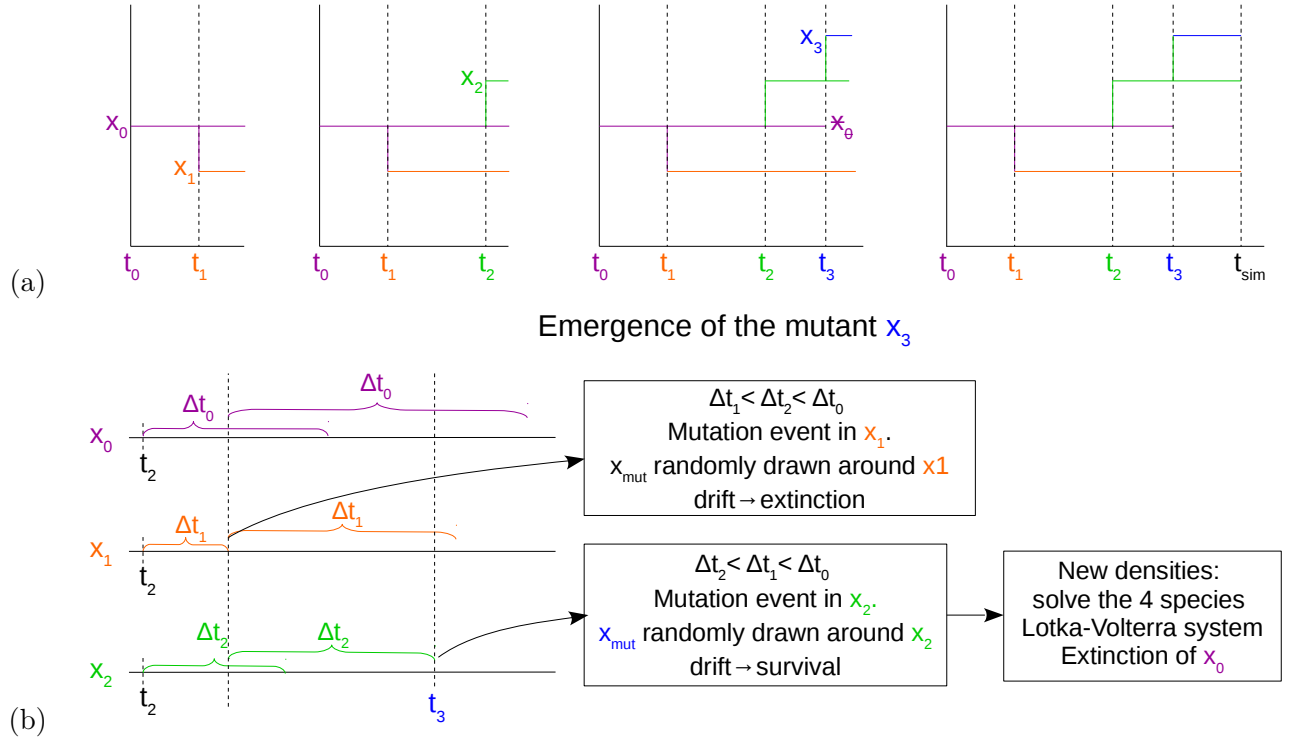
(a)

$x_0$
$x_1$
$t_0$ $t_1$

$x_2$
$t_0$ $t_1$ $t_2$

$x_3$
$x_0$
$t_0$ $t_1$ $t_2$ $t_3$

$t_0$ $t_1$ $t_2$ $t_3$ $t_{sim}$

Emergence of the mutant $x_3$

$x_0$
$\Delta t_0$ $\Delta t_0$
$t_2$

$x_1$
$\Delta t_1$ $\Delta t_1$
$t_2$

$x_2$
$\Delta t_2$ $\Delta t_2$
$t_2$
$t_3$

$\Delta t_1 < \Delta t_2 < \Delta t_0$
Mutation event in $x_1$.
$x_{mut}$ randomly drawn around x1
drift→extinction

$\Delta t_2 < \Delta t_1 < \Delta t_0$
Mutation event in $x_2$.
$x_{mut}$ randomly drawn around $x_2$
drift→survival

New densities:
solve the 4 species
Lotka-Volterra system
Extinction of $x_0$

(b)